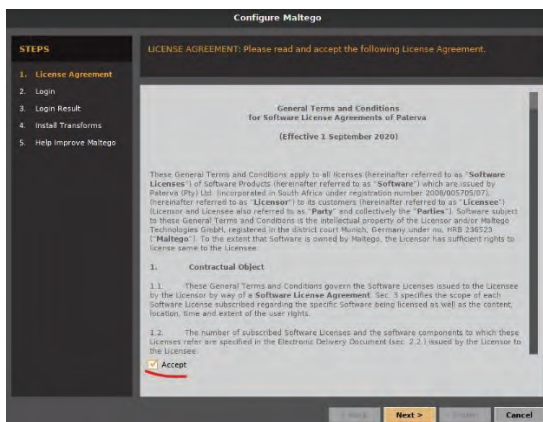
Configure Maltego

STEPS

1. License Agreement
2. Login
3. Login Result
4. Install Transforms
5. Help Improve Maltego

LICENSE AGREEMENT: Please read and accept the following License Agreement.

General Terms and Conditions
for Software License Agreements of Paterva

(Effective 1 September 2020)

These General Terms and Conditions apply to all licenses (hereinafter referred to as "**Software Licenses**") of Software Products (hereinafter referred to as "**Software**") which are issued by Paterva (Pty) Ltd. incorporated in South Africa under registration number 2008/005705/07, (hereinafter referred to as "**Licensor**") to its customers (hereinafter referred to as "**Licensee**") (Licensor and Licensee also referred to as "**Party**" and collectively the "**Parties**"). Software subject to these General Terms and Conditions is the intellectual property of the Licensor and/or Maltego Technologies GmbH, registered in the district court Munich, Germany under no. HRB 236523 ("**Maltego**"). To the extent that Software is owned by Maltego, the Licensor has sufficient rights to license same to the Licensee.

1. Contractual Object

1.1. These General Terms and Conditions govern the Software Licenses issued to the Licensee by the Licensor by way of a **Software License Agreement**. Sec. 3 specifies the scope of each Software License subscribed regarding the specific Software being licensed as well as the content, location, time and extent of the user rights.

1.2. The number of subscribed Software Licenses and the software components to which these Licenses refer are specified in the Electronic Delivery Document (sec. 2.2.) issued by the Licensor to the Licensee.

Accept

< Back   Next >   Finish   Cancel